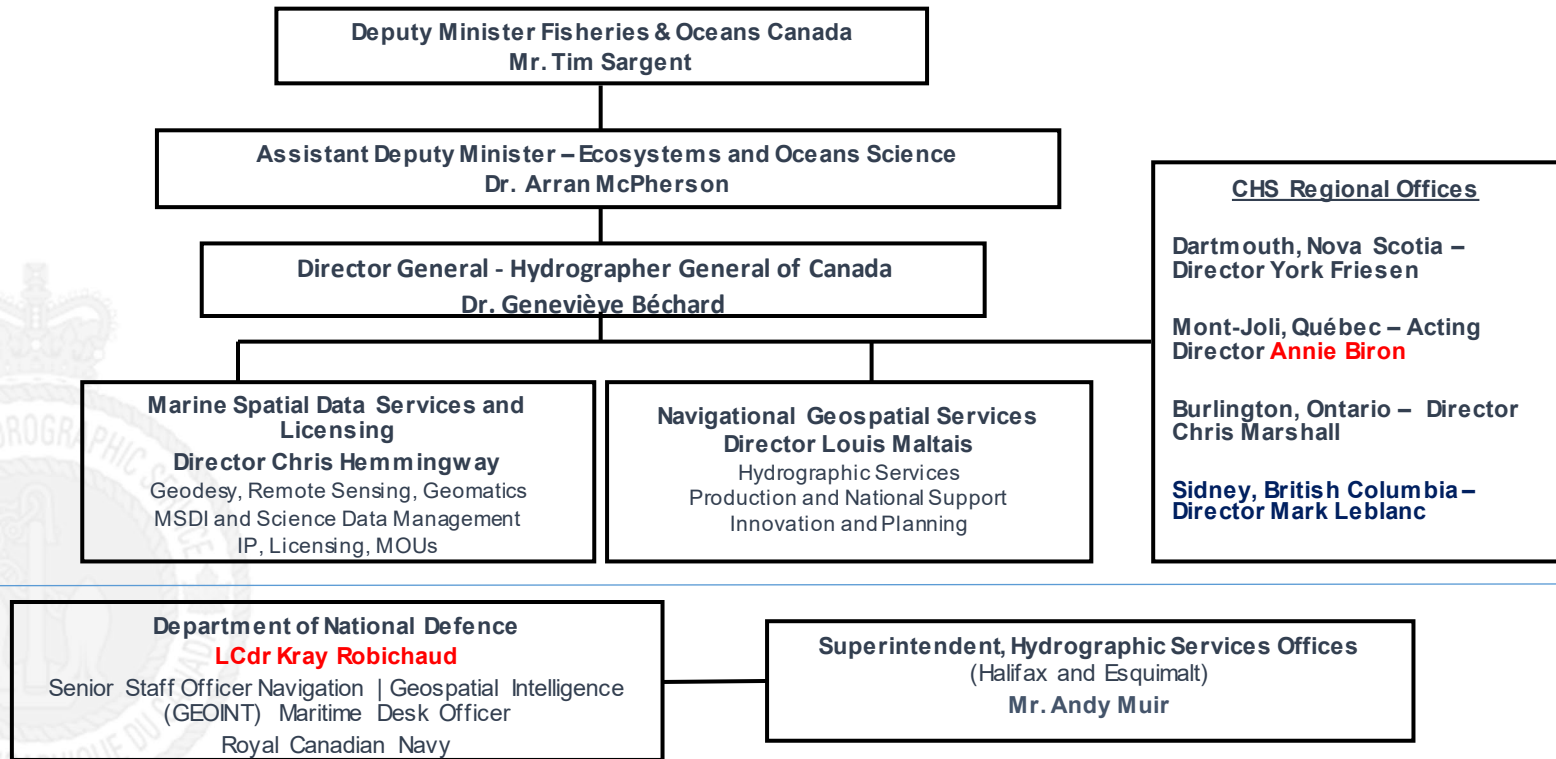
Deputy Minister Fisheries & Oceans Canada
Mr. Tim Sargent

Assistant Deputy Minister – Ecosystems and Oceans Science
Dr. Arran McPherson

Director General - Hydrographer General of Canada
Dr. Geneviève Béchard

Marine Spatial Data Services and Licensing
Director Chris Hemmingway
Geodesy, Remote Sensing, Geomatics
MSDI and Science Data Management
IP, Licensing, MOUs

Navigational Geospatial Services
Director Louis Maltais
Hydrographic Services
Production and National Support
Innovation and Planning

CHS Regional Offices

Dartmouth, Nova Scotia – Director York Friesen

Mont-Joli, Québec – Acting Director Annie Biron

Burlington, Ontario – Director Chris Marshall

Sidney, British Columbia – Director Mark Leblanc

Department of National Defence
LCdr Kray Robichaud
Senior Staff Officer Navigation | Geospatial Intelligence (GEOINT) Maritime Desk Officer
Royal Canadian Navy

Superintendent, Hydrographic Services Offices
(Halifax and Esquimalt)
Mr. Andy Muir